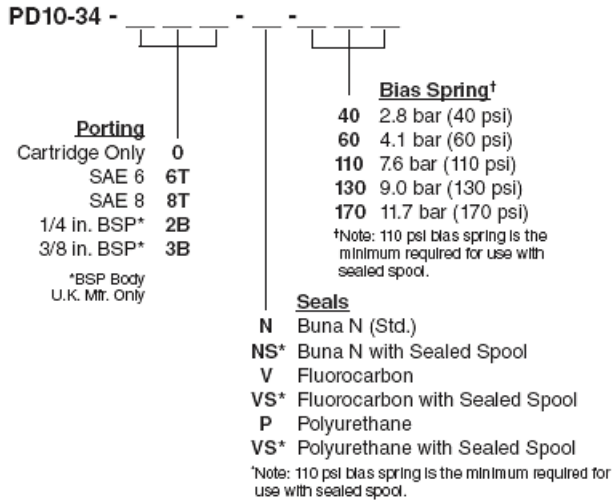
PD10-34 - _ _ _ - _ - _ _ _

Bias Spring†
40 2.8 bar (40 psi)
60 4.1 bar (60 psi)
110 7.6 bar (110 psi)
130 9.0 bar (130 psi)
170 11.7 bar (170 psi)
†Note: 110 psi bias spring is the minimum required for use with sealed spool.

Porting
Cartridge Only 0
SAE 6 6T
SAE 8 8T
1/4 in. BSP* 2B
3/8 in. BSP* 3B
*BSP Body U.K. Mfr. Only

Seals
N Buna N (Std.)
NS* Buna N with Sealed Spool
V Fluorocarbon
VS* Fluorocarbon with Sealed Spool
P Polyurethane
VS* Polyurethane with Sealed Spool
*Note: 110 psi bias spring is the minimum required for use with sealed spool.